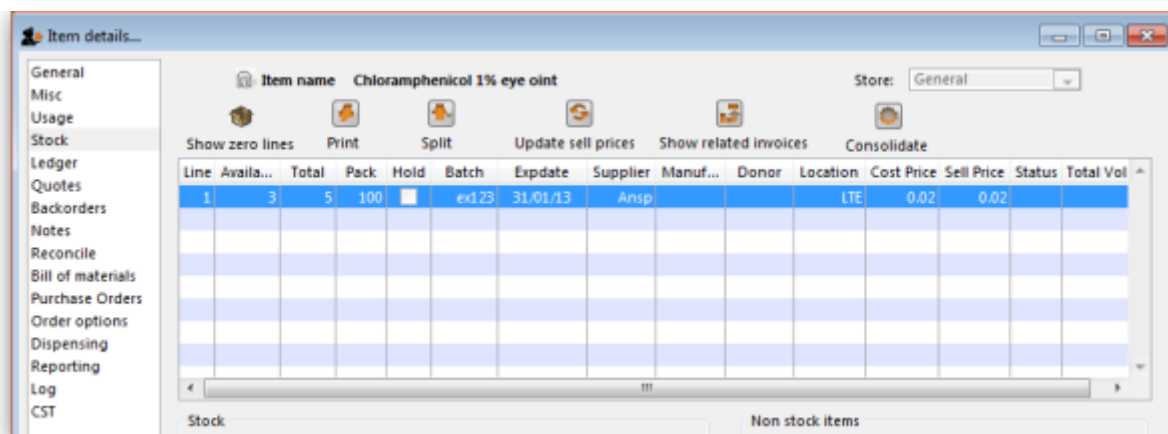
Item details...

General
Misc
Usage
Stock
Ledger
Quotes
Backorders
Notes
Reconcile
Bill of materials
Purchase Orders
Order options
Dispensing
Reporting
Log
CST

Item name Chloramphenicol 1% eye oint

Store: General

Show zero lines Print Split Update sell prices Show related invoices Consolidate

| Line | Availa... | Total | Pack | Hold | Batch | Expdate | Supplier | Manuf... | Donor | Location | Cost Price | Sell Price | Status | Total Vol |
|---|---|---|---|---|---|---|---|---|---|---|---|---|---|---|
| 1 | 3 | 5 | 100 | | ex123 | 31/01/13 | Ansp | | | LTE | 0.02 | 0.02 | | |

Stock

Non stock items